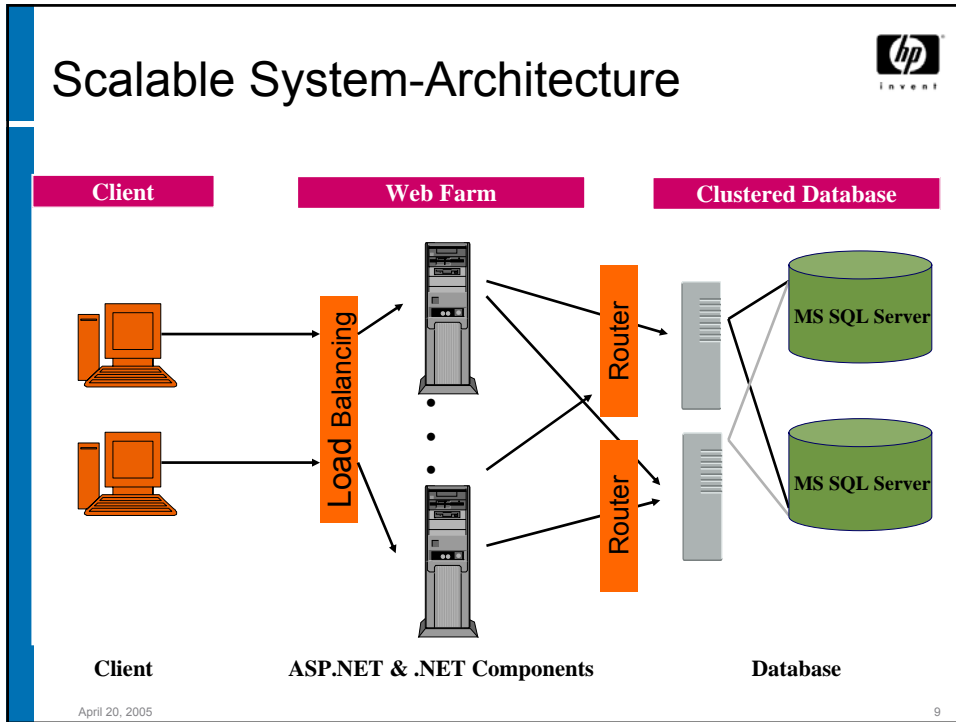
Scalable System-Architecture

hp
invent

Client

Web Farm

Clustered Database

Load Balancing

Router

Router

MS SQL Server

MS SQL Server

Client

ASP.NET & .NET Components

Database

April 20, 2005

9